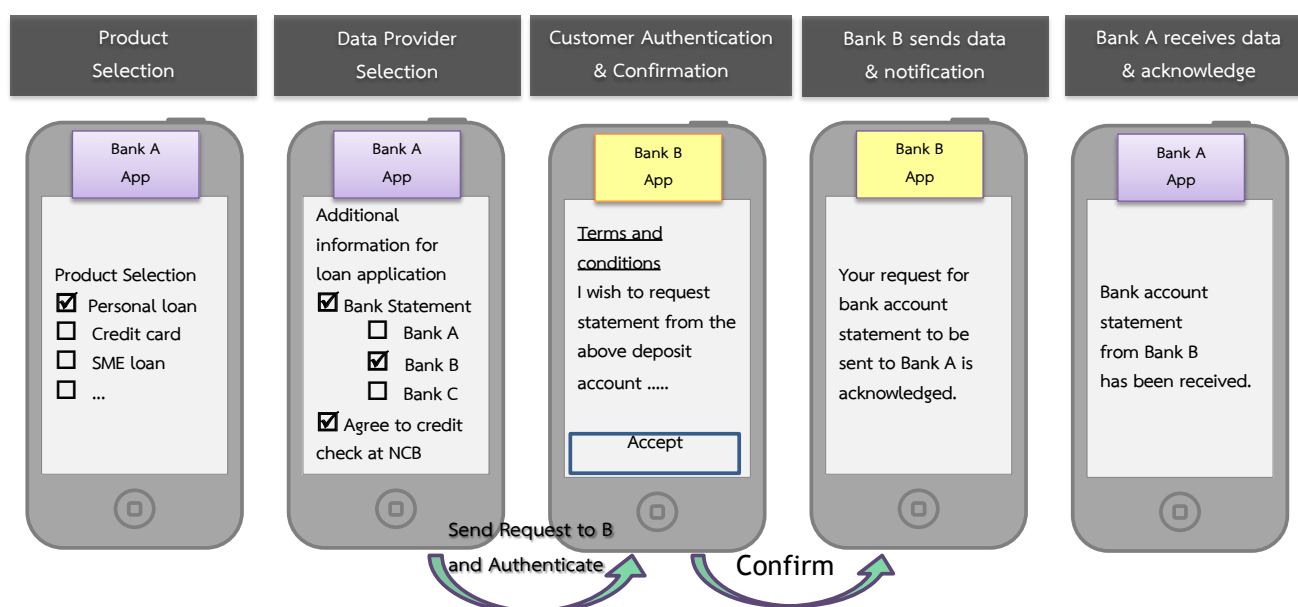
Product Selection

Data Provider Selection

Customer Authentication & Confirmation

Bank B sends data & notification

Bank A receives data & acknowledge

Bank A App

Product Selection
☑ Personal loan
☐ Credit card
☐ SME loan
☐ ...

Bank A App

Additional information for loan application
☑ Bank Statement
☐ Bank A
☑ Bank B
☐ Bank C
☑ Agree to credit check at NCB

Bank B App

Terms and conditions
I wish to request statement from the above deposit account .....

Accept

Bank B App

Your request for bank account statement to be sent to Bank A is acknowledged.

Bank A App

Bank account statement from Bank B has been received.

Send Request to B and Authenticate

Confirm